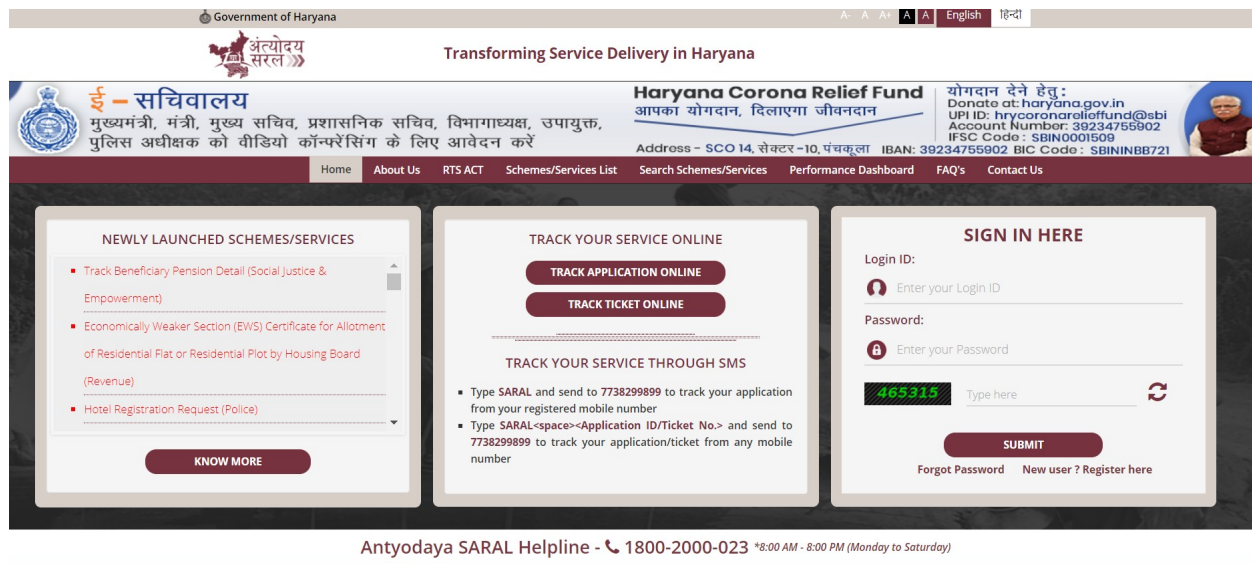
Government of Haryana

A- A A+ A A English हिन्दी

अंत्योदय सरल

Transforming Service Delivery in Haryana

ई – सचिवालय
मुख्यमंत्री, मंत्री, मुख्य सचिव, प्रशासनिक सचिव, विभागाध्यक्ष, उपायुक्त, पुलिस अधीक्षक को वीडियो कॉन्फ्रेंसिंग के लिए आवेदन करें

Haryana Corona Relief Fund
आपका योगदान, दिलाएगा जीवनदान
Address - SCO 14, सेक्टर -10, पंचकूला

योगदान देने हेतु:
Donate at: haryana.gov.in
UPI ID: hrycoronarelieffund@sbi
Account Number: 39234755902
IFSC Code: SBIN0001509
IBAN: 39234755902 BIC Code: SBININBB721

Home About Us RTS ACT Schemes/Services List Search Schemes/Services Performance Dashboard FAQ's Contact Us

NEWLY LAUNCHED SCHEMES/SERVICES

- Track Beneficiary Pension Detail (Social Justice & Empowerment)
- Economically Weaker Section (EWS) Certificate for Allotment of Residential Flat or Residential Plot by Housing Board (Revenue)
- Hotel Registration Request (Police)

KNOW MORE

TRACK YOUR SERVICE ONLINE

TRACK APPLICATION ONLINE

TRACK TICKET ONLINE

TRACK YOUR SERVICE THROUGH SMS

- Type SARAL and send to 7738299899 to track your application from your registered mobile number
- Type SARAL<space><Application ID/Ticket No.> and send to 7738299899 to track your application/ticket from any mobile number

SIGN IN HERE

Login ID:
Enter your Login ID

Password:
Enter your Password

465315 Type here

SUBMIT

Forgot Password New user ? Register here

Antyodaya SARAL Helpline - 1800-2000-023 *8:00 AM - 8:00 PM (Monday to Saturday)